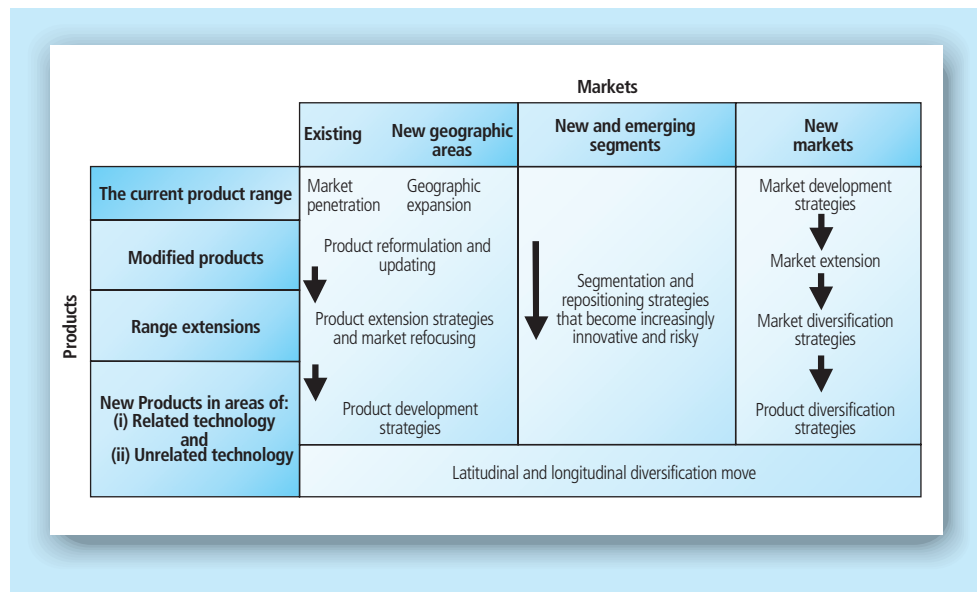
Markets

| | Existing / New geographic areas | New and emerging segments | New markets |
|---|---|---|---|
| The current product range | Market penetration / Geographic expansion | Segmentation and repositioning strategies that become increasingly innovative and risky | Market development strategies |
| Modified products | Product reformulation and updating | | Market extension |
| Range extensions | Product extension strategies and market refocusing | | Market diversification strategies |
| New Products in areas of: (i) Related technology and (ii) Unrelated technology | Product development strategies | | Product diversification strategies |
| | Latitudinal and longitudinal diversification move | | |

Products